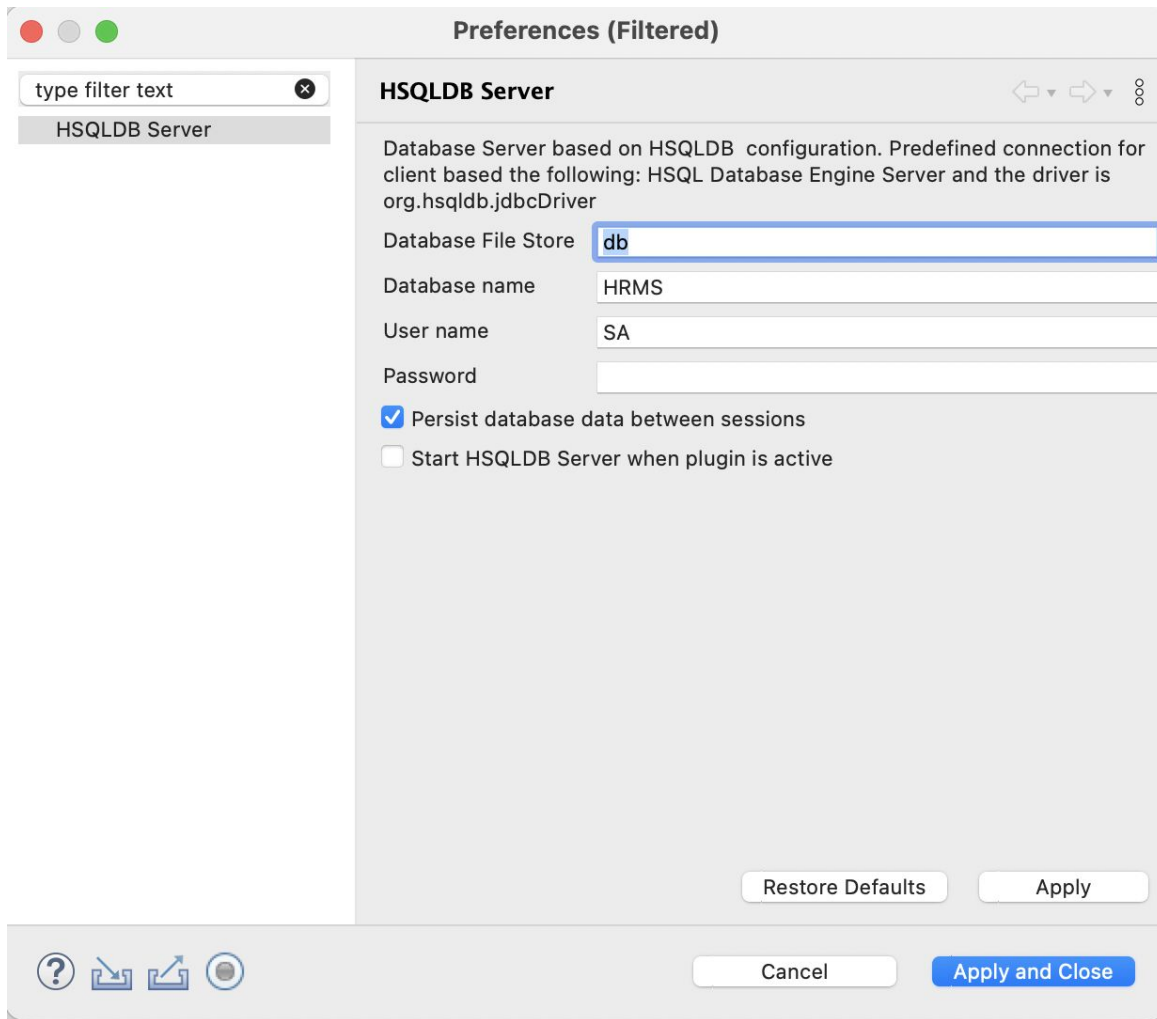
Preferences (Filtered)

type filter text

HSQLDB Server

HSQLDB Server

Database Server based on HSQLDB configuration. Predefined connection for client based the following: HSQL Database Engine Server and the driver is org.hsqldb.jdbcDriver

Database File Store db

Database name HRMS

User name SA

Password

Persist database data between sessions

Start HSQLDB Server when plugin is active

Restore Defaults

Apply

Cancel

Apply and Close